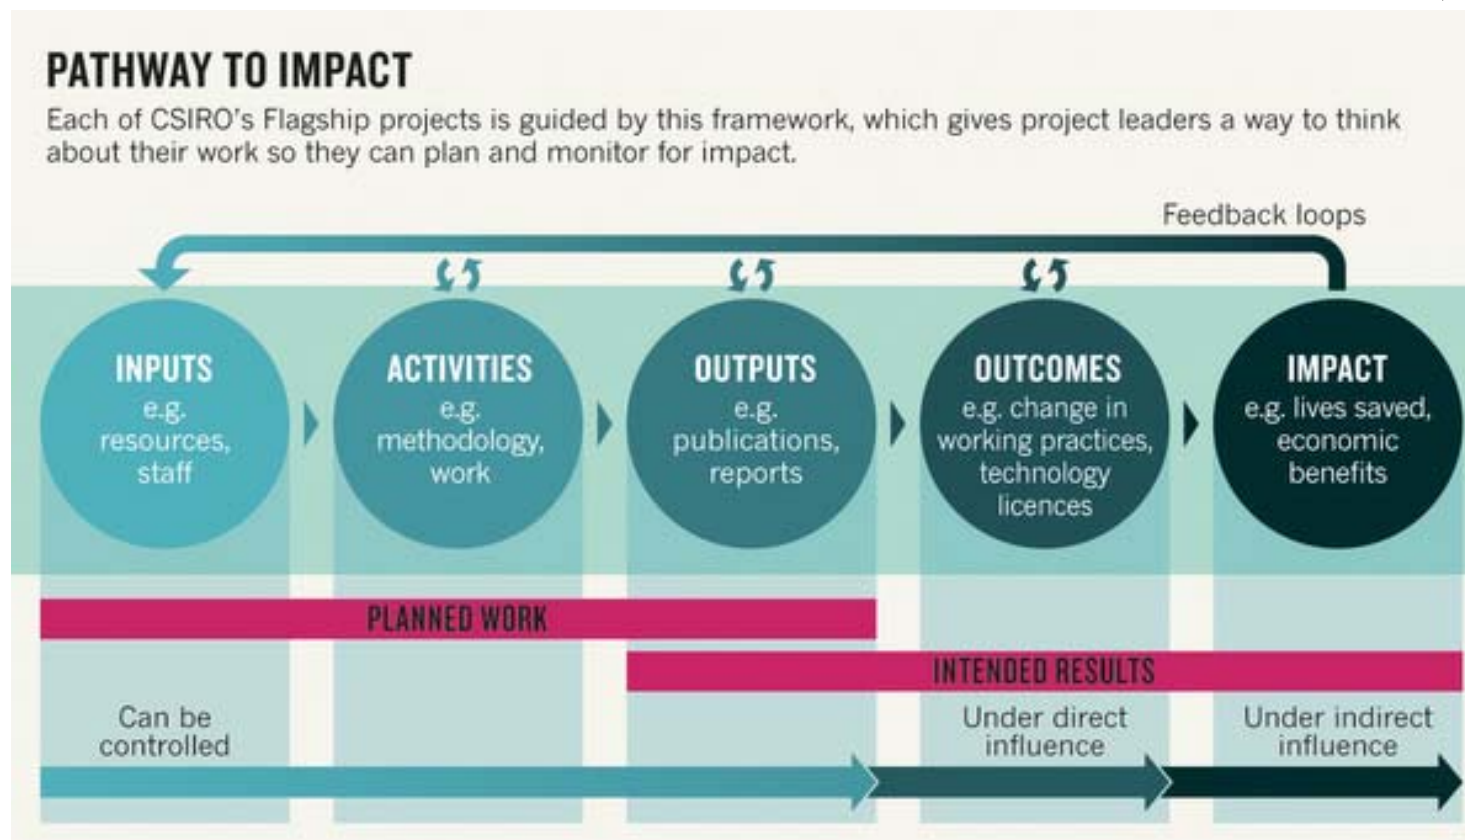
PATHWAY TO IMPACT

Each of CSIRO's Flagship projects is guided by this framework, which gives project leaders a way to think about their work so they can plan and monitor for impact.

Feedback loops

INPUTS e.g. resources, staff

ACTIVITIES e.g. methodology, work

OUTPUTS e.g. publications, reports

OUTCOMES e.g. change in working practices, technology licences

IMPACT e.g. lives saved, economic benefits

PLANNED WORK

INTENDED RESULTS

Can be controlled

Under direct influence

Under indirect influence